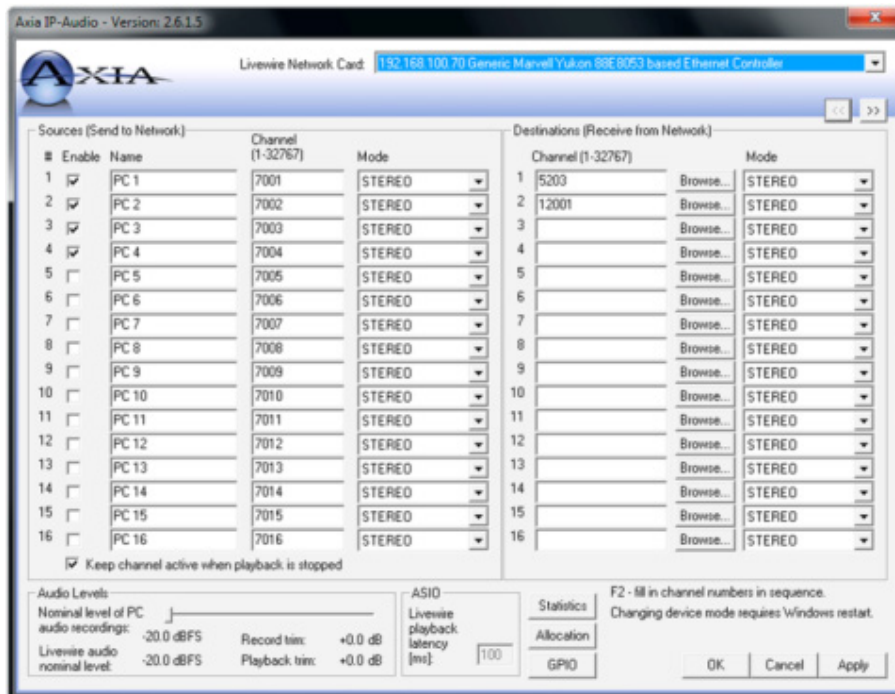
Axia IP-Audio - Version: 2.6.1.5

AXIA

Livewire Network Card: 192.168.100.70 Generic Marvell Yukon 88E8053 based Ethernet Controller

<< >>

Sources (Send to Network)

| # | Enable | Name | Channel (1-32767) | Mode |
|---|---|---|---|---|
| 1 | ☑ | PC 1 | 7001 | STEREO |
| 2 | ☑ | PC 2 | 7002 | STEREO |
| 3 | ☑ | PC 3 | 7003 | STEREO |
| 4 | ☑ | PC 4 | 7004 | STEREO |
| 5 | ☐ | PC 5 | 7005 | STEREO |
| 6 | ☐ | PC 6 | 7006 | STEREO |
| 7 | ☐ | PC 7 | 7007 | STEREO |
| 8 | ☐ | PC 8 | 7008 | STEREO |
| 9 | ☐ | PC 9 | 7009 | STEREO |
| 10 | ☐ | PC 10 | 7010 | STEREO |
| 11 | ☐ | PC 11 | 7011 | STEREO |
| 12 | ☐ | PC 12 | 7012 | STEREO |
| 13 | ☐ | PC 13 | 7013 | STEREO |
| 14 | ☐ | PC 14 | 7014 | STEREO |
| 15 | ☐ | PC 15 | 7015 | STEREO |
| 16 | ☐ | PC 16 | 7016 | STEREO |

☑ Keep channel active when playback is stopped

Destinations (Receive from Network)

| # | Channel (1-32767) | | Mode |
|---|---|---|---|
| 1 | 5203 | Browse... | STEREO |
| 2 | 12001 | Browse... | STEREO |
| 3 | | Browse... | STEREO |
| 4 | | Browse... | STEREO |
| 5 | | Browse... | STEREO |
| 6 | | Browse... | STEREO |
| 7 | | Browse... | STEREO |
| 8 | | Browse... | STEREO |
| 9 | | Browse... | STEREO |
| 10 | | Browse... | STEREO |
| 11 | | Browse... | STEREO |
| 12 | | Browse... | STEREO |
| 13 | | Browse... | STEREO |
| 14 | | Browse... | STEREO |
| 15 | | Browse... | STEREO |
| 16 | | Browse... | STEREO |

Audio Levels
Nominal level of PC audio recordings: -20.0 dBFS
Livewire audio nominal level: -20.0 dBFS
Record trim: +0.0 dB
Playback trim: +0.0 dB

ASIO
Livewire playback latency [ms]: 100

Statistics
Allocation
GPIO

F2 - fill in channel numbers in sequence.
Changing device mode requires Windows restart.

OK Cancel Apply